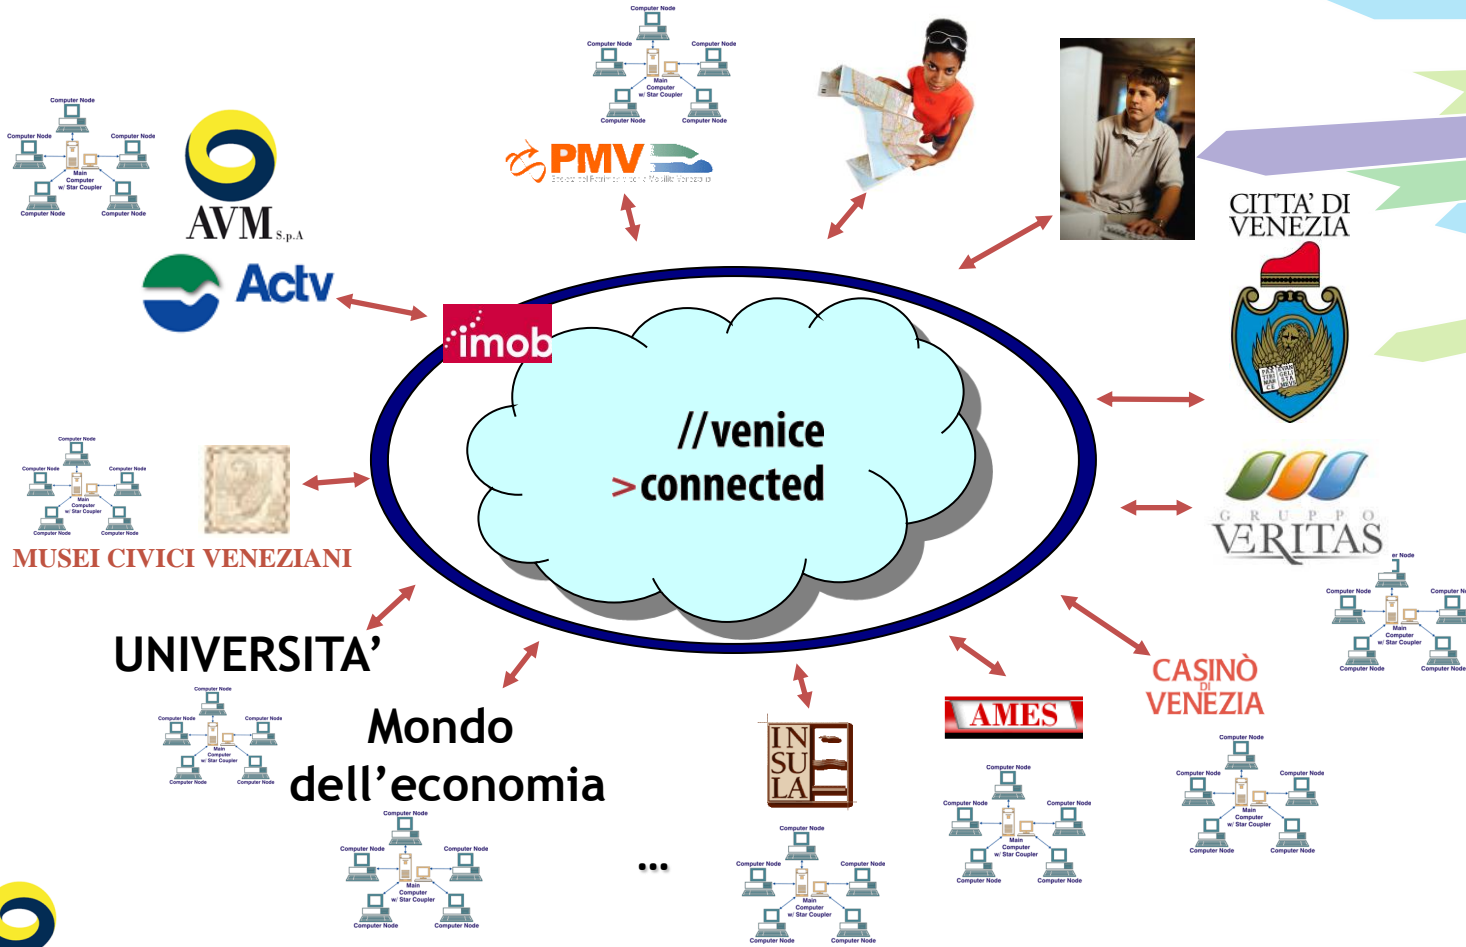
Computer Node
Computer Node
Computer Node
Main Computer w/ Star Coupler
Computer Node
Computer Node

AVM S.p.A

Actv

Computer Node
Computer Node
Computer Node
Main Computer w/ Star Coupler
Computer Node
Computer Node

PMV
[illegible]

CITTA' DI VENEZIA

imob

//venice
>connected

Computer Node
Computer Node
Computer Node
Main Computer w/ Star Coupler
Computer Node
Computer Node

MUSEI CIVICI VENEZIANI

GRUPPO VERITAS

er Node
Computer Node
Computer N
Main Computer w/ Star Coupler
Computer Node
Computer Node

UNIVERSITA'

Computer Node
Computer Node
Computer Node
Main Computer w/ Star Coupler
Computer Node
Computer Node

Mondo dell'economia

CASINÒ DI VENEZIA

AMES

INSULA

Computer Node
Computer Node
Computer Node
Main Computer w/ Star Coupler
Computer Node
Computer Node

...

Computer Node
Computer Node
Computer Node
Main Computer w/ Star Coupler
Computer Node
Computer Node

Computer Node
Computer Node
Computer Node
Main Computer w/ Star Coupler
Computer Node
Computer Node

Computer Node
Computer Node
Computer Node
Main Computer w/ Star Coupler
Computer Node
Computer Node

Computer Node
Computer Node
Computer Node
Main Computer w/ Star Coupler
Computer Node
Computer Node